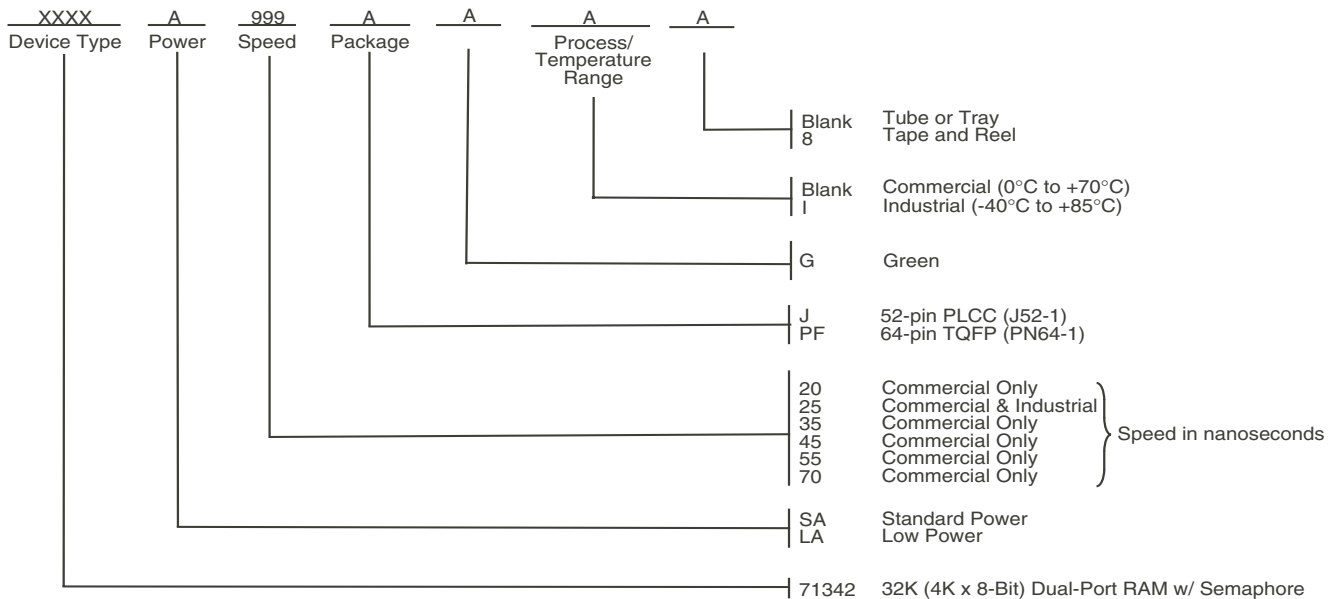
XXXX Device Type   A Power   999 Speed   A Package   A   A Process/ Temperature Range   A

Blank Tube or Tray
8 Tape and Reel

Blank Commercial (0°C to +70°C)
I Industrial (-40°C to +85°C)

G Green

J 52-pin PLCC (J52-1)
PF 64-pin TQFP (PN64-1)

20 Commercial Only
25 Commercial & Industrial
35 Commercial Only
45 Commercial Only
55 Commercial Only
70 Commercial Only
Speed in nanoseconds

SA Standard Power
LA Low Power

71342 32K (4K x 8-Bit) Dual-Port RAM w/ Semaphore